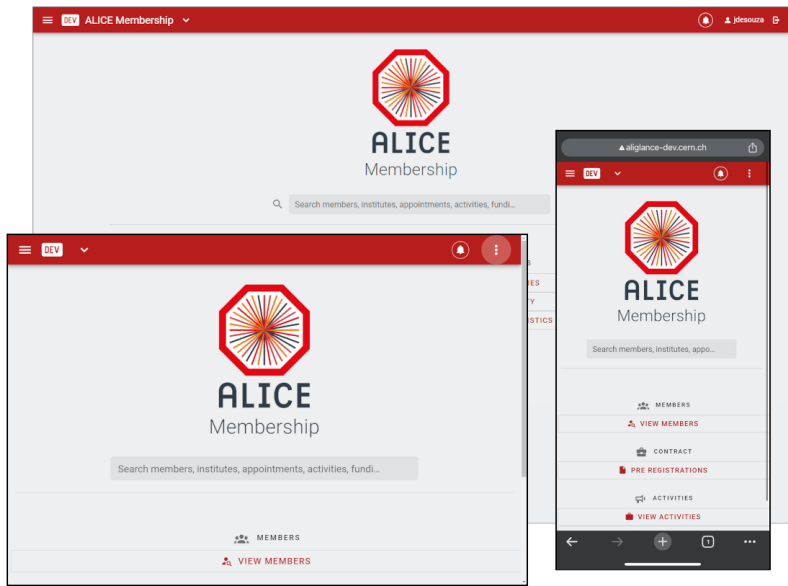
DEV ALICE Membership

jdesouza

ALICE
Membership

Search members, institutes, appointments, activities, fundi...

ES
TY
STICS

DEV

ALICE
Membership

Search members, institutes, appointments, activities, fundi...

MEMBERS
VIEW MEMBERS

aliglance-dev.cern.ch

DEV

ALICE
Membership

Search members, institutes, appo...

MEMBERS
VIEW MEMBERS

CONTRACT
PRE REGISTRATIONS

ACTIVITIES
VIEW ACTIVITIES

1